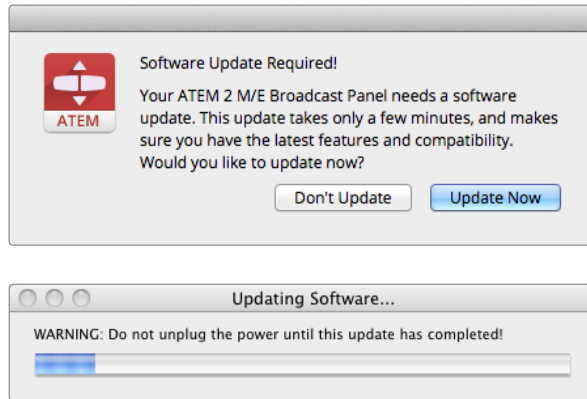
ATEM

Software Update Required!

Your ATEM 2 M/E Broadcast Panel needs a software update. This update takes only a few minutes, and makes sure you have the latest features and compatibility. Would you like to update now?

Don't Update

Update Now

Updating Software...

WARNING: Do not unplug the power until this update has completed!